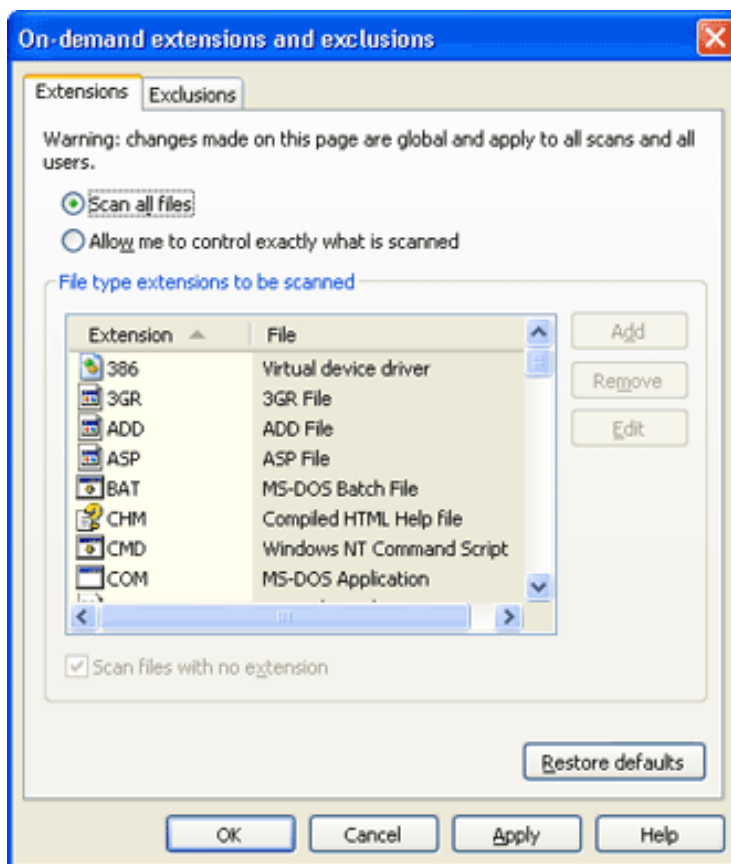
On-demand extensions and exclusions

Extensions | Exclusions

Warning: changes made on this page are global and apply to all scans and all users.

Scan all files

Allow me to control exactly what is scanned

File type extensions to be scanned

| Extension | File |
|---|---|
| 386 | Virtual device driver |
| 3GR | 3GR File |
| ADD | ADD File |
| ASP | ASP File |
| BAT | MS-DOS Batch File |
| CHM | Compiled HTML Help file |
| CMD | Windows NT Command Script |
| COM | MS-DOS Application |

Add

Remove

Edit

Scan files with no extension

Restore defaults

OK

Cancel

Apply

Help